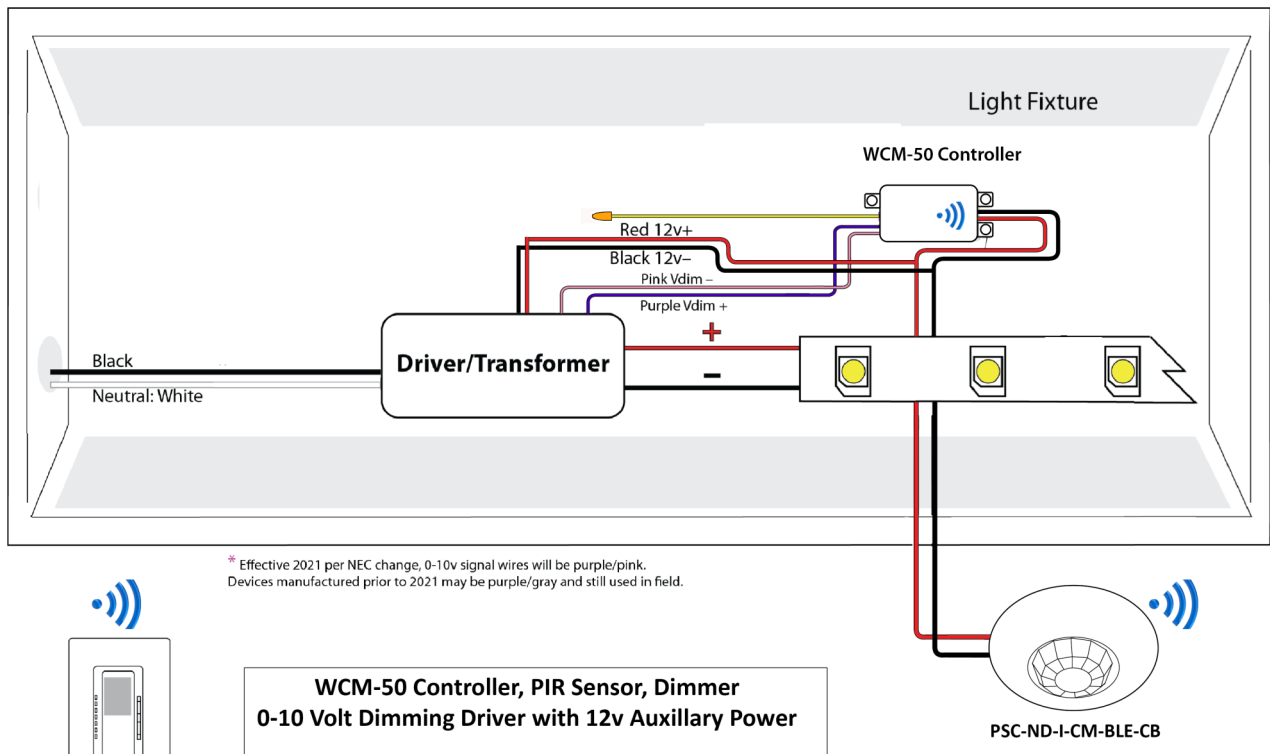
Light Fixture

WCM-50 Controller

Red 12v+

Black 12v–

Pink Vdim –

Purple Vdim +

Black

Neutral: White

Driver/Transformer

+

–

* Effective 2021 per NEC change, 0-10v signal wires will be purple/pink.
Devices manufactured prior to 2021 may be purple/gray and still used in field.

WCM-50 Controller, PIR Sensor, Dimmer
0-10 Volt Dimming Driver with 12v Auxillary Power

PSC-ND-I-CM-BLE-CB